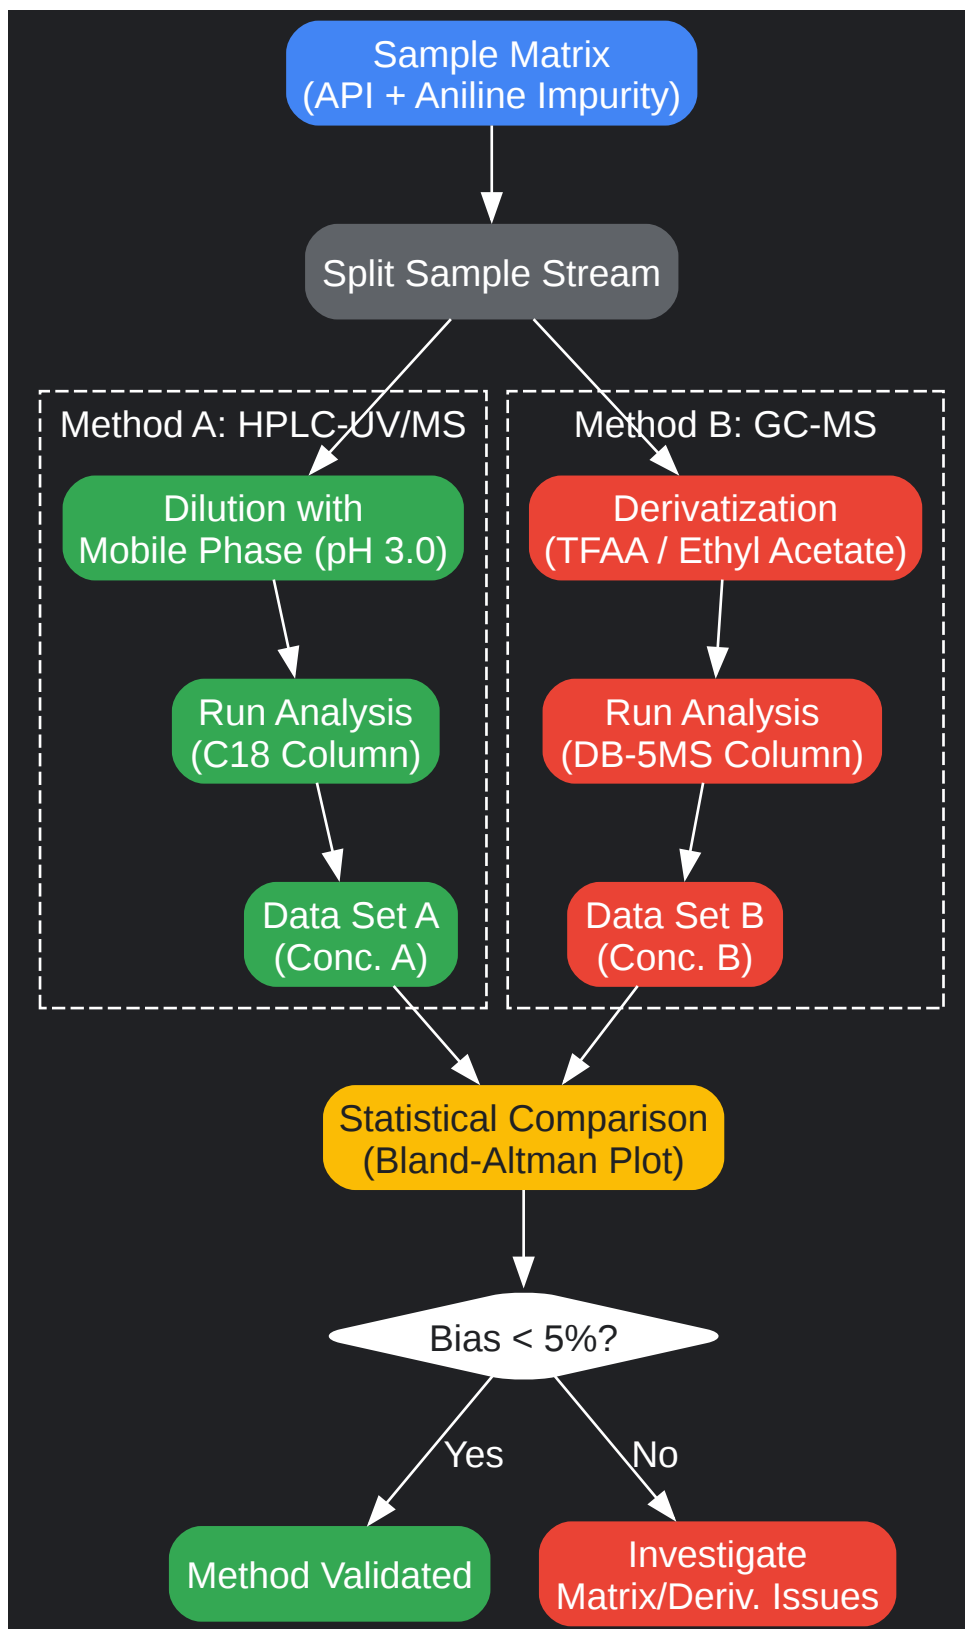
Sample Matrix
(API + Aniline Impurity)

Split Sample Stream

Method A: HPLC-UV/MS

Dilution with
Mobile Phase (pH 3.0)

Run Analysis
(C18 Column)

Data Set A
(Conc. A)

Method B: GC-MS

Derivatization
(TFAA / Ethyl Acetate)

Run Analysis
(DB-5MS Column)

Data Set B
(Conc. B)

Statistical Comparison
(Bland-Altman Plot)

Bias < 5%?

Yes

No

Method Validated

Investigate
Matrix/Deriv. Issues